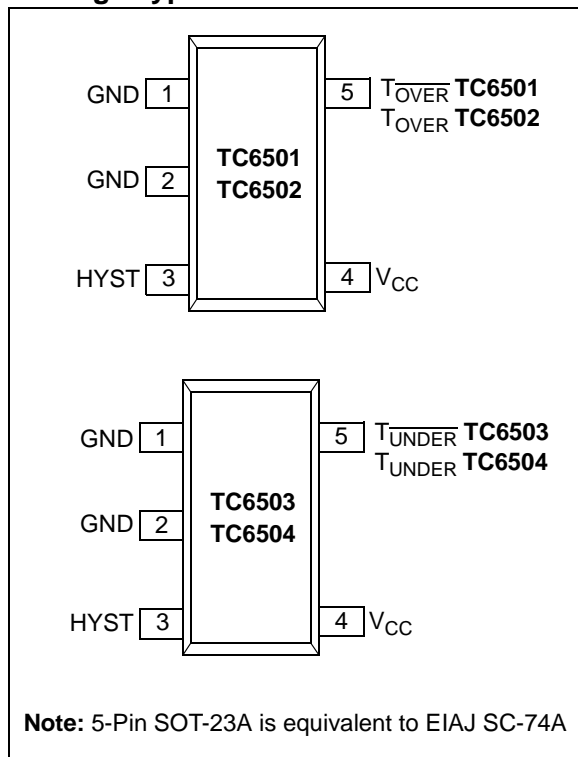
GND 1
GND 2
HYST 3
TC6501
TC6502
5 $T_{\overline{OVER}}$ **TC6501**
$T_{OVER}$ **TC6502**
4 $V_{CC}$

GND 1
GND 2
HYST 3
TC6503
TC6504
5 $T_{\overline{UNDER}}$ **TC6503**
$T_{UNDER}$ **TC6504**
4 $V_{CC}$

**Note:** 5-Pin SOT-23A is equivalent to EIAJ SC-74A